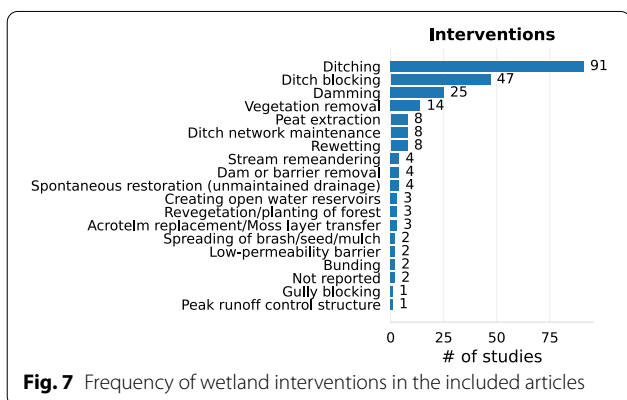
Interventions

Ditching 91
Ditch blocking 47
Damming 25
Vegetation removal 14
Peat extraction 8
Ditch network maintenance 8
Rewetting 8
Stream remeandering 4
Dam or barrier removal 4
Spontaneous restoration (unmaintained drainage) 4
Creating open water reservoirs 3
Revegetation/planting of forest 3
Acrotelm replacement/Moss layer transfer 3
Spreading of brash/seed/mulch 2
Low-permeability barrier 2
Bunding 2
Not reported 2
Gully blocking 1
Peak runoff control structure 1

0 25 50 75
# of studies

**Fig. 7** Frequency of wetland interventions in the included articles